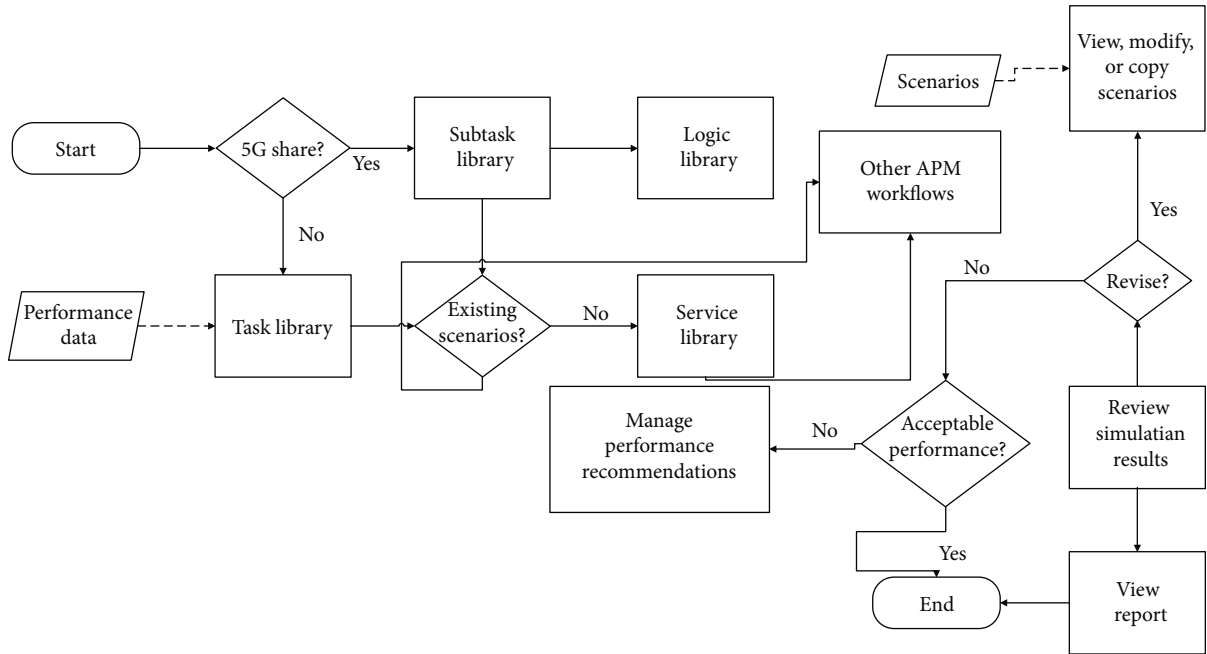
Scenarios

View, modify, or copy scenarios

Start

5G share?

Yes

Subtask library

Logic library

Other APM workflows

No

Yes

No

Revise?

Performance data

Task library

Existing scenarios?

No

Service library

Manage performance recommendations

No

Acceptable performance?

Review simulatian results

Yes

End

View report